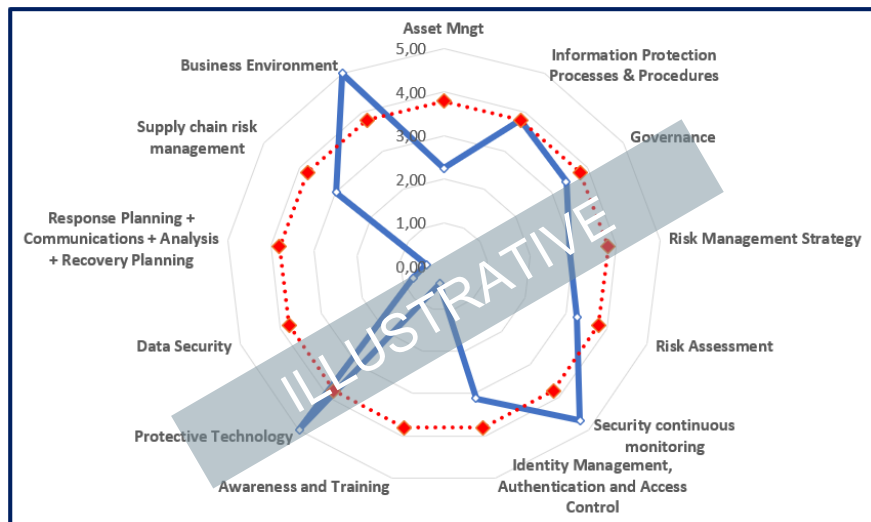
Asset Mngt

Information Protection Processes & Procedures

Governance

Risk Management Strategy

Risk Assessment

Security continuous monitoring

Identity Management, Authentication and Access Control

Awareness and Training

Protective Technology

Data Security

Response Planning + Communications + Analysis + Recovery Planning

Supply chain risk management

Business Environment

5,00

4,00

3,00

2,00

1,00

0,00

ILLUSTRATIVE